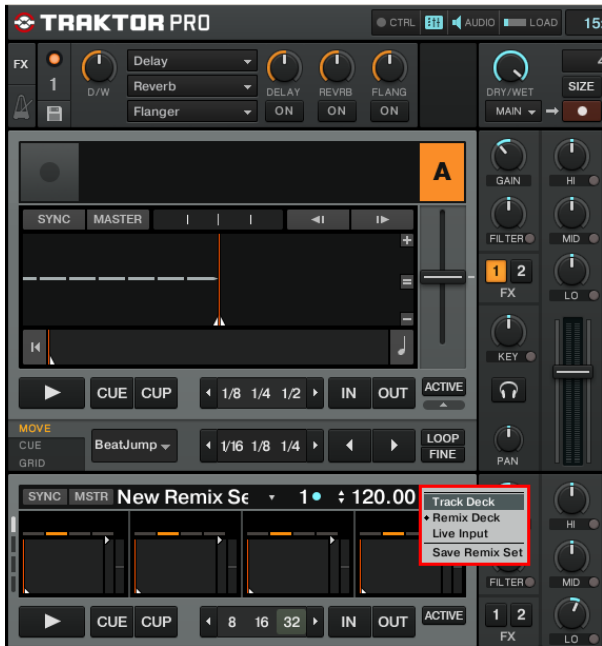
TRAKTOR PRO
CTRL AUDIO LOAD 15

FX 1 D/W Delay Reverb Flanger DELAY REVRB FLANG ON ON ON
DRY/WET MAIN SIZE

A
SYNC MASTER
GAIN
FILTER
1 2
FX
KEY
CUE CUP 1/8 1/4 1/2 IN OUT ACTIVE
MOVE CUE GRID BeatJump 1/16 1/8 1/4 LOOP FINE
PAN
HI MID LO

SYNC MSTR New Remix Se 1 120.00
Track Deck
Remix Deck
Live Input
Save Remix Set
HI
FILTER
MID
CUE CUP 8 16 32 IN OUT ACTIVE
1 2
FX
LO